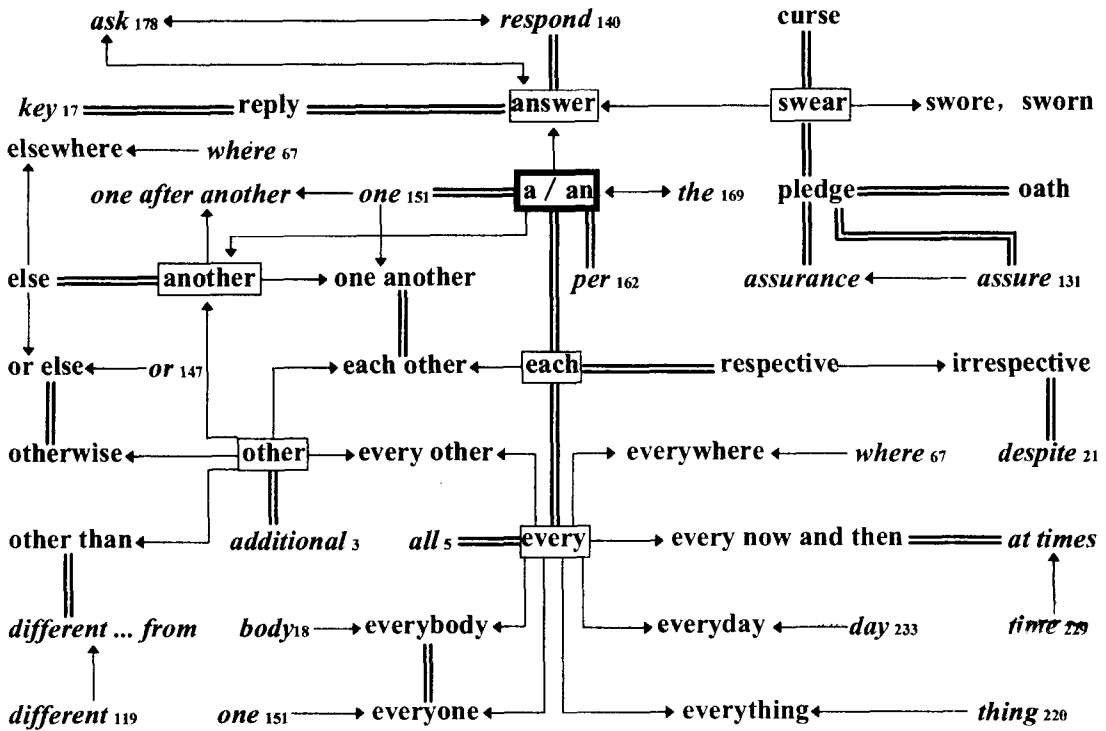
ask 178 respond 140 curse

key 17 reply answer swear swore, sworn

elsewhere where 67

one after another one 151 a / an the 169 pledge oath

else another one another per 162 assurance assure 131

or else or 147 each other each respective irrespective

otherwise other every other everywhere where 67 despite 21

other than additional 3 all 5 every every now and then at times

different ... from body18 everybody everyday day 233 time 229

different 119 one 151 everyone everything thing 220